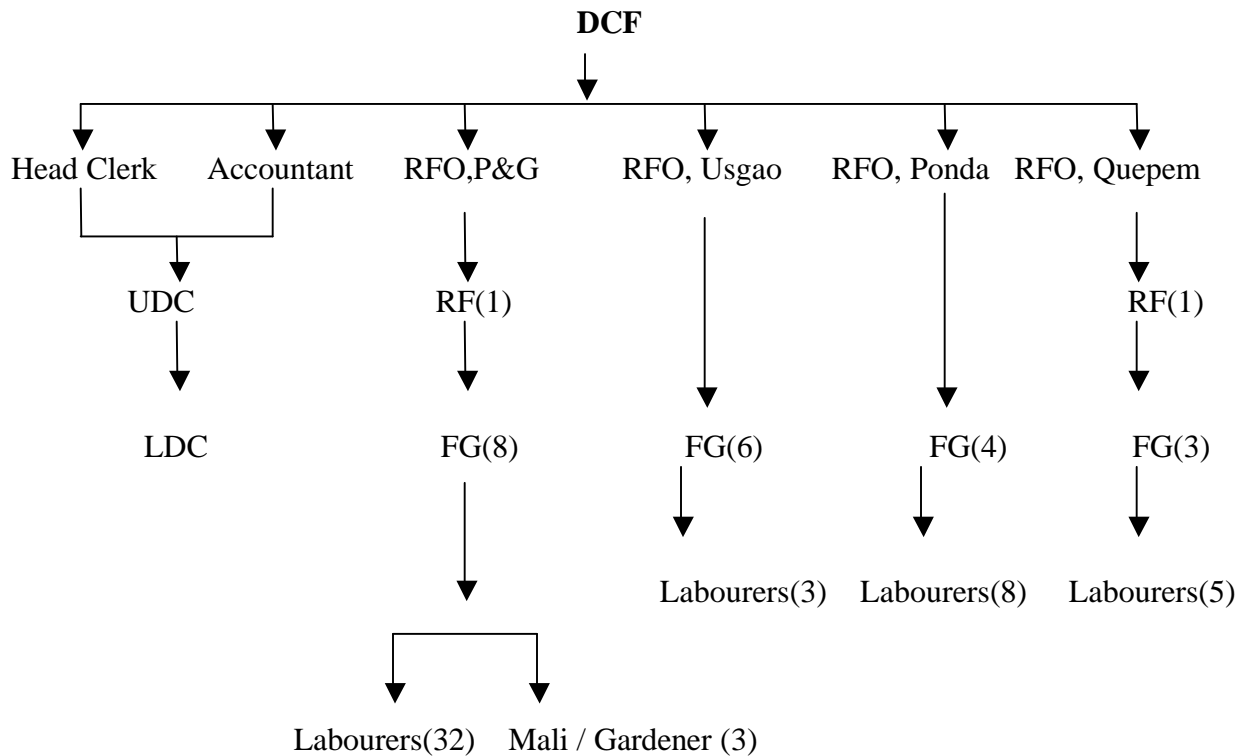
**DCF**

Head Clerk Accountant RFO,P&G RFO, Usgao RFO, Ponda RFO, Quepem

UDC

LDC

RF(1)

FG(8)

Labourers(32) Mali / Gardener (3)

FG(6)

Labourers(3)

FG(4)

Labourers(8)

RF(1)

FG(3)

Labourers(5)